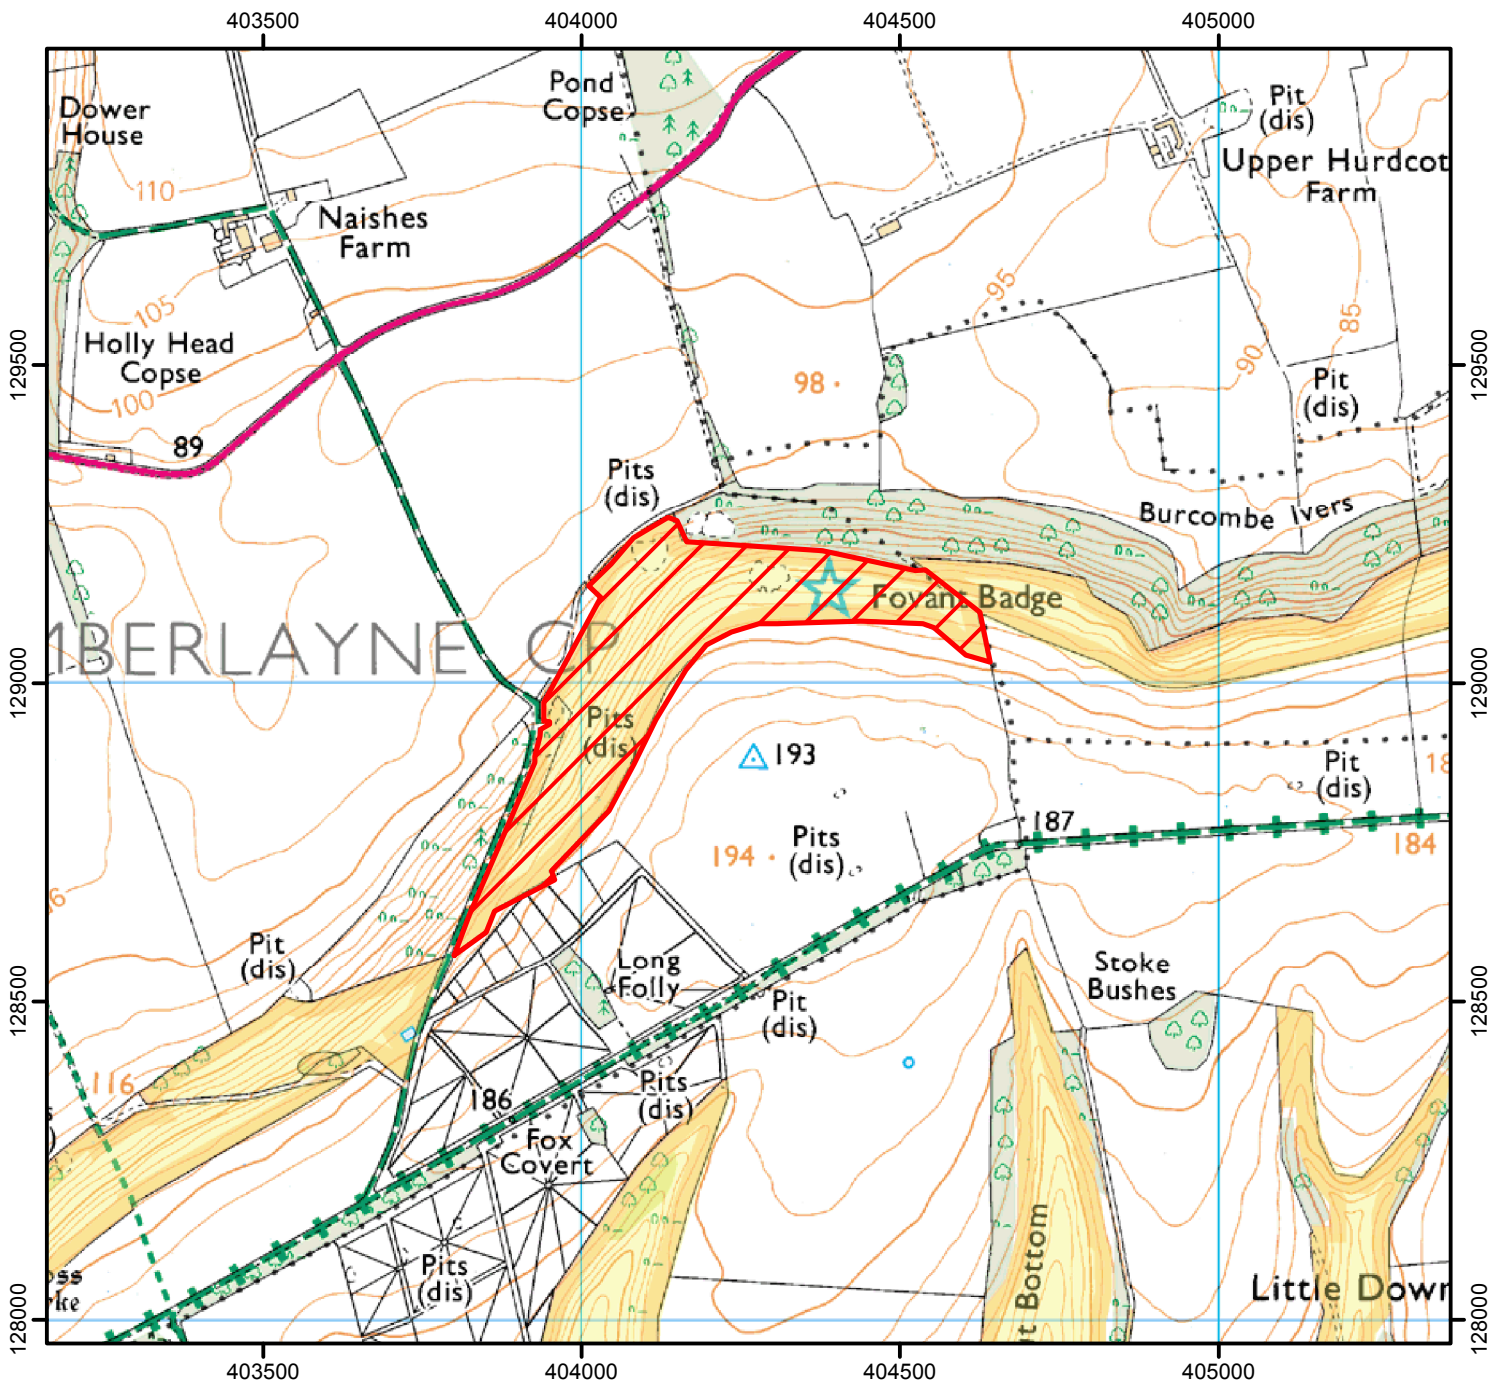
403500
404000
404500
405000

Dower House
Pond Copse
Pit (dis)
Upper Hurdcot Farm
110
Naishes Farm
95
105
85
90
129500
129500
Holly Head Copse
100
98
Pit (dis)
89
Pits (dis)
Burcombe Ivers
Fovant Badge
BERLAYNE CP
129000
129000
Pits (dis)
193
Pit (dis)
18
187
Pits (dis)
194
184
6
Pit (dis)
Long Folly
Stoke Bushes
128500
128500
Pit (dis)
116
186
Pits (dis)
Fox Covert
Pits (dis)
Bottom
Little Down
ss
rke
128000
128000
403500
404000
404500
405000